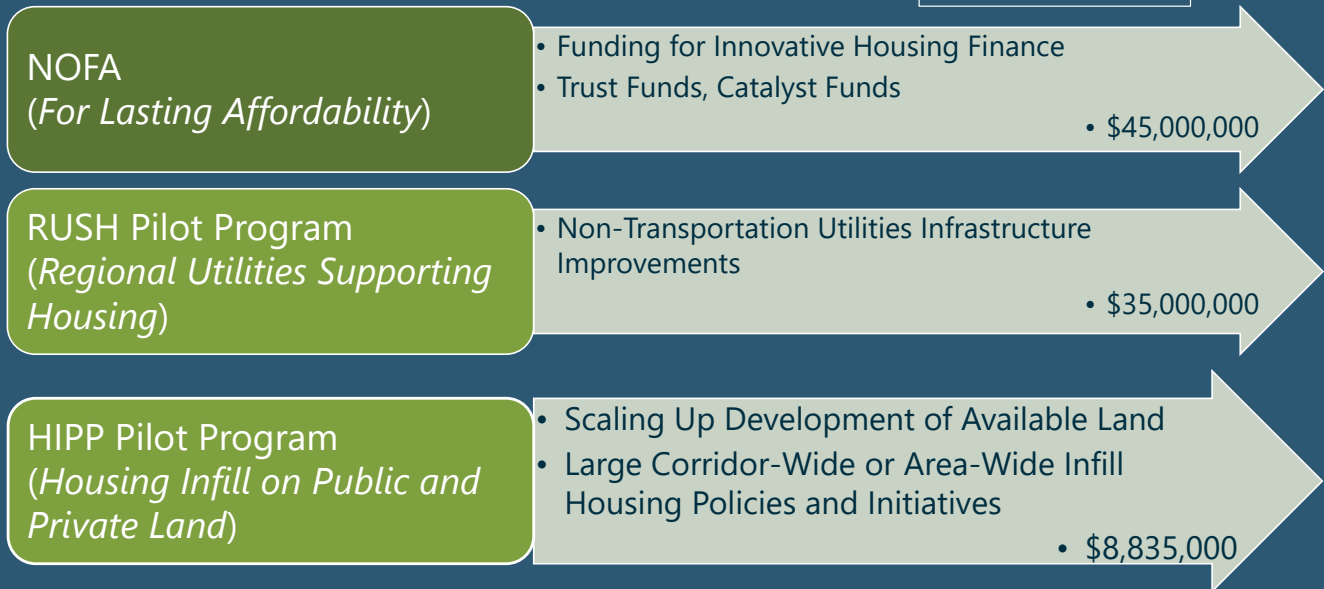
NOFA
(*For Lasting Affordability*)

• Funding for Innovative Housing Finance
• Trust Funds, Catalyst Funds
• $45,000,000

RUSH Pilot Program
(*Regional Utilities Supporting Housing*)

• Non-Transportation Utilities Infrastructure Improvements
• $35,000,000

HIPP Pilot Program
(*Housing Infill on Public and Private Land*)

• Scaling Up Development of Available Land
• Large Corridor-Wide or Area-Wide Infill Housing Policies and Initiatives
• $8,835,000